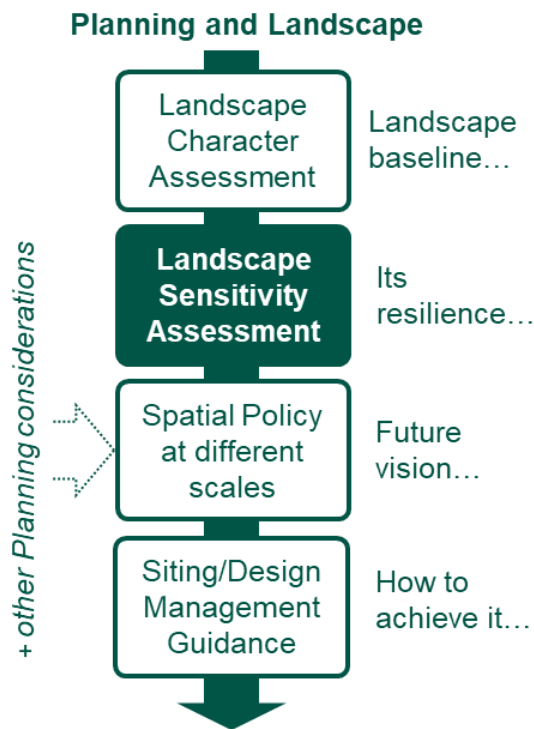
Planning and Landscape

Landscape Character Assessment

Landscape baseline…

Landscape Sensitivity Assessment

Its resilience…

+ other Planning considerations

Spatial Policy at different scales

Future vision…

Siting/Design Management Guidance

How to achieve it…